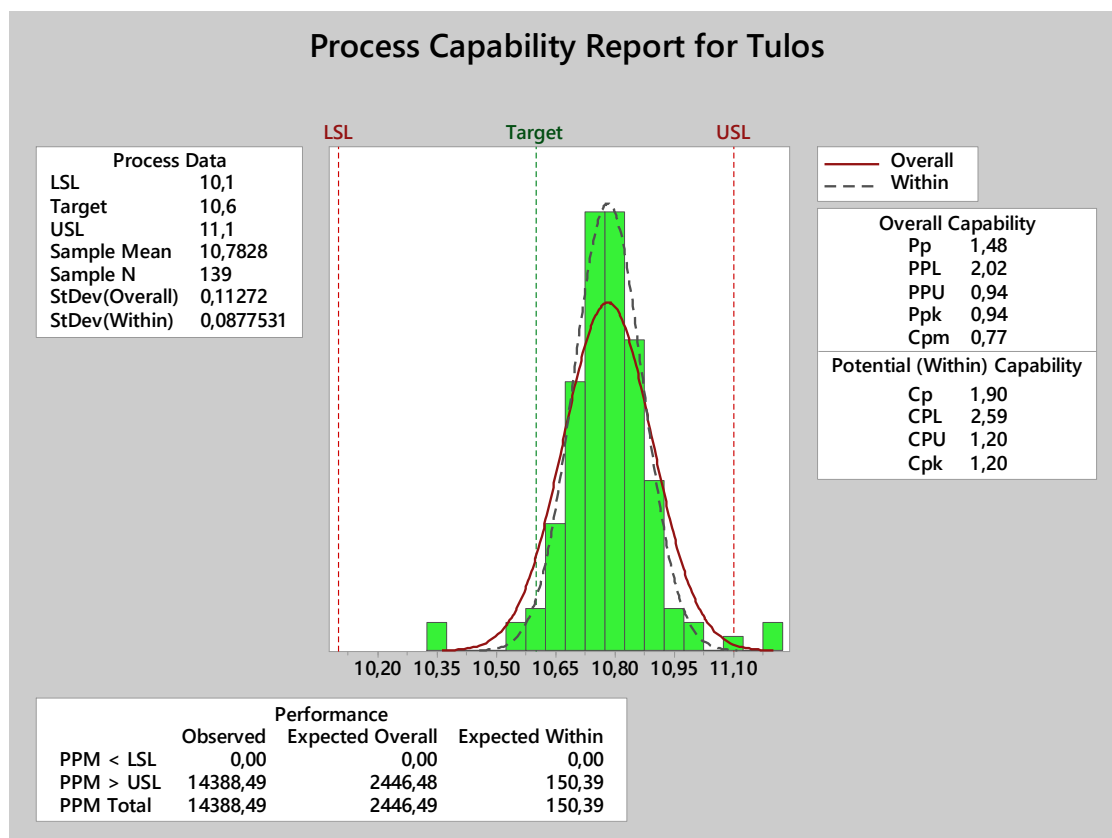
Process Capability Report for Tulos

LSL
Target
USL

Process Data
| | |
|---|---|
| LSL | 10,1 |
| Target | 10,6 |
| USL | 11,1 |
| Sample Mean | 10,7828 |
| Sample N | 139 |
| StDev(Overall) | 0,11272 |
| StDev(Within) | 0,0877531 |

10,20 10,35 10,50 10,65 10,80 10,95 11,10

Overall
Within

Overall Capability
| | |
|---|---|
| Pp | 1,48 |
| PPL | 2,02 |
| PPU | 0,94 |
| Ppk | 0,94 |
| Cpm | 0,77 |

Potential (Within) Capability
| | |
|---|---|
| Cp | 1,90 |
| CPL | 2,59 |
| CPU | 1,20 |
| Cpk | 1,20 |

Performance
| | Observed | Expected Overall | Expected Within |
|---|---|---|---|
| PPM < LSL | 0,00 | 0,00 | 0,00 |
| PPM > USL | 14388,49 | 2446,48 | 150,39 |
| PPM Total | 14388,49 | 2446,49 | 150,39 |